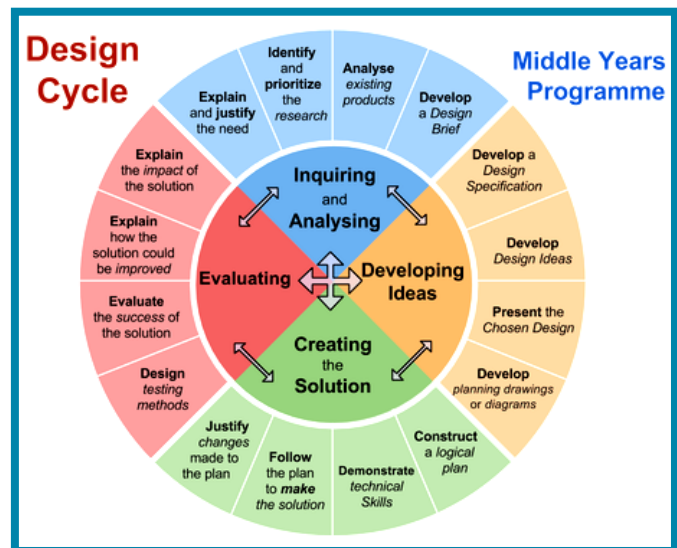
Design Cycle

Middle Years Programme

Explain and justify the need

Identify and prioritize the research

Analyse existing products

Develop a Design Brief

Develop a Design Specification

Develop Design Ideas

Present the Chosen Design

Develop planning drawings or diagrams

Construct a logical plan

Demonstrate technical Skills

Follow the plan to make the solution

Justify changes made to the plan

Design testing methods

Evaluate the success of the solution

Explain how the solution could be improved

Explain the impact of the solution

Inquiring and Analysing

Developing Ideas

Creating the Solution

Evaluating